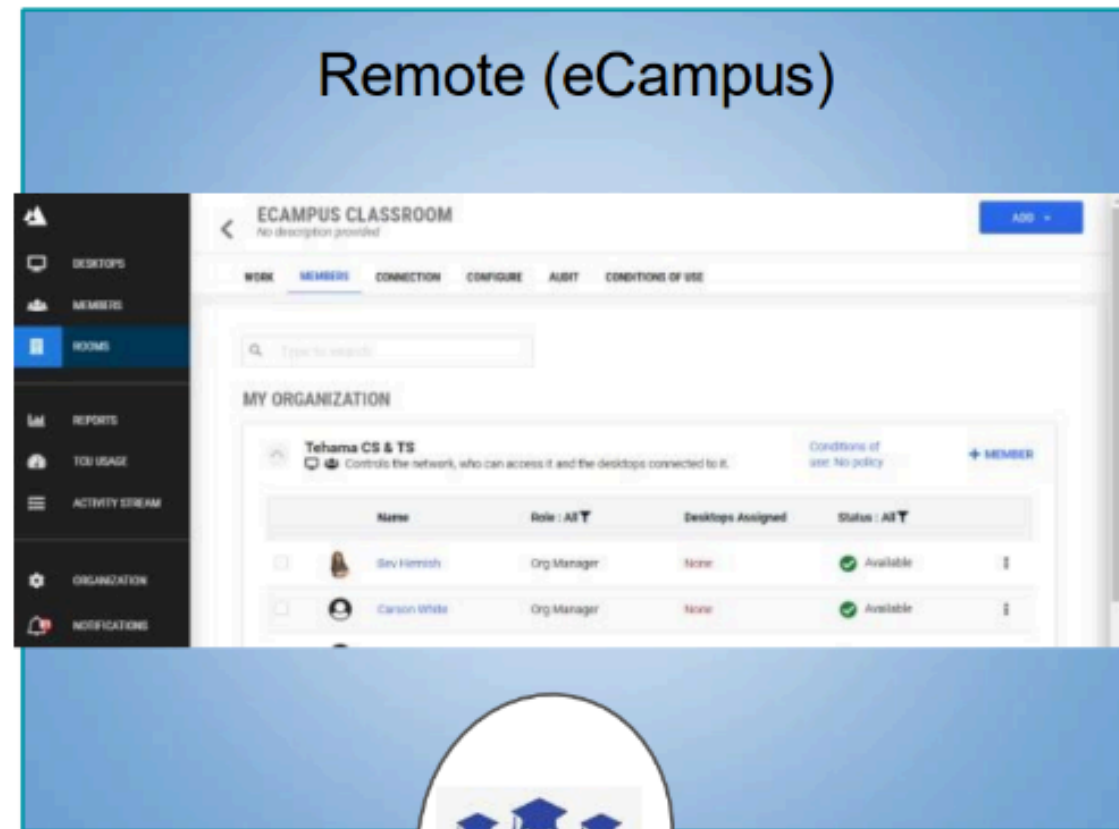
Remote (eCampus)

DESKTOPS
MEMBERS
ROOMS
REPORTS
TCU USAGE
ACTIVITY STREAM
ORGANIZATION
NOTIFICATIONS

ECAMPUS CLASSROOM
No description provided

ADD

WORK MEMBERS CONNECTION CONFIGURE AUDIT CONDITIONS OF USE

Type to search

MY ORGANIZATION

Tehama CS & TS
Controls the network, who can access it and the desktops connected to it.

Conditions of use: No policy

+ MEMBER

| | Name | Role : All | Desktops Assigned | Status : All | |
|---|---|---|---|---|---|
| | Bev Hemish | Org Manager | None | Available | ⋮ |
| | Carson White | Org Manager | None | Available | ⋮ |